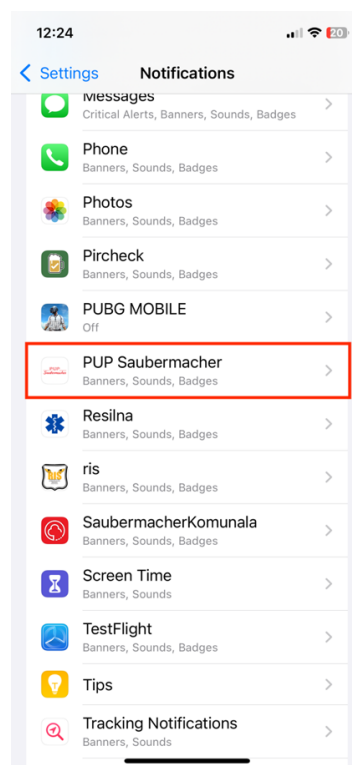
12:24

20

Settings Notifications

Messages
Critical Alerts, Banners, Sounds, Badges

Phone
Banners, Sounds, Badges

Photos
Banners, Sounds, Badges

Pircheck
Banners, Sounds, Badges

PUBG MOBILE
Off

PUP Saubermacher
Banners, Sounds, Badges

Resilna
Banners, Sounds, Badges

ris
Banners, Sounds, Badges

SaubermacherKomunala
Banners, Sounds, Badges

Screen Time
Banners, Sounds

TestFlight
Banners, Sounds, Badges

Tips

Tracking Notifications
Banners, Sounds